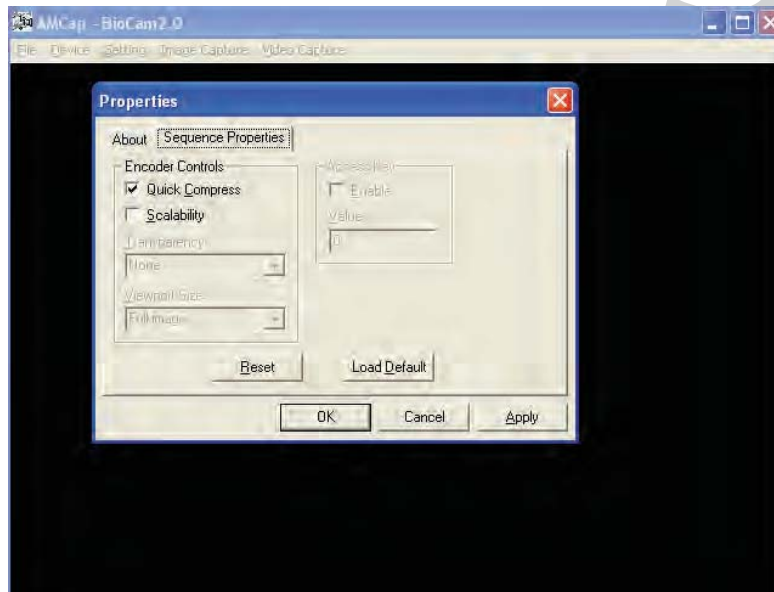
AMCap - BioCam2.0

File Device Setting Image Capture Video Capture

Properties

About Sequence Properties

Encoder Controls

Quick Compress

Scalability

Transparency

None

Viewport Size

Full image

Accessibility

Enable

Value

0

Reset

Load Default

OK

Cancel

Apply